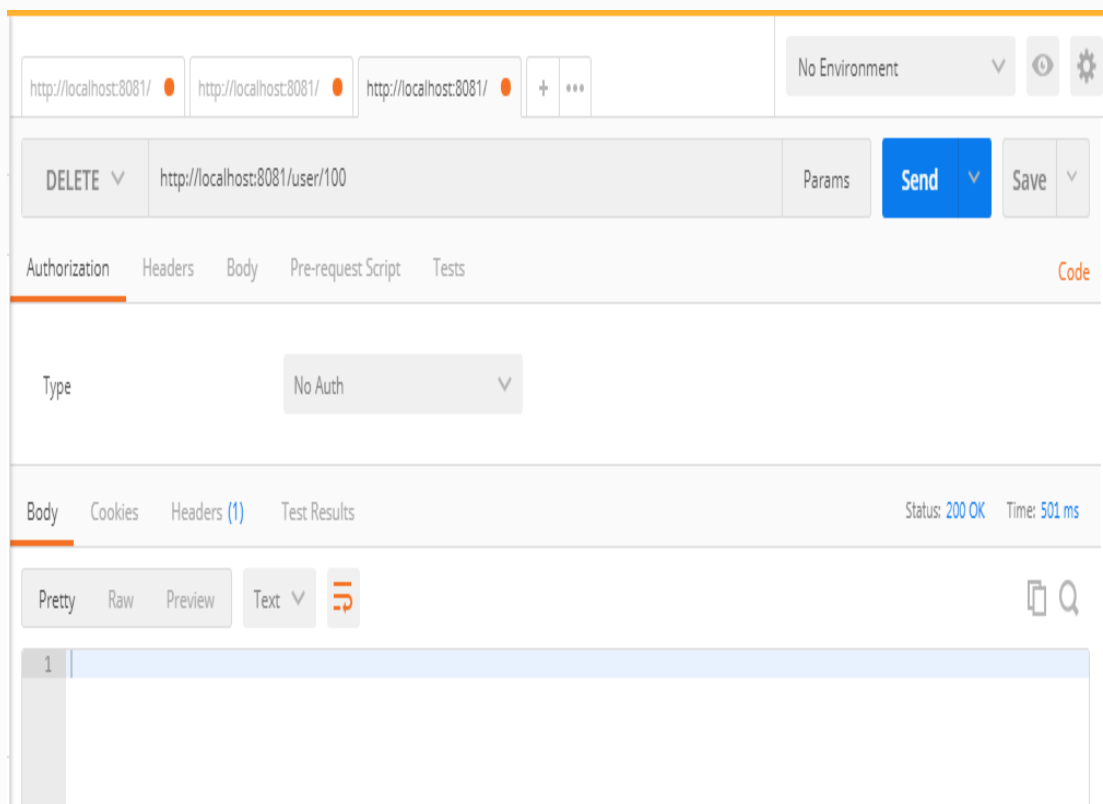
http://localhost:8081/ http://localhost:8081/ http://localhost:8081/ + •••

No Environment

DELETE http://localhost:8081/user/100 Params Send Save

Authorization Headers Body Pre-request Script Tests Code

Type No Auth

Body Cookies Headers (1) Test Results Status: 200 OK Time: 501 ms

Pretty Raw Preview Text

1